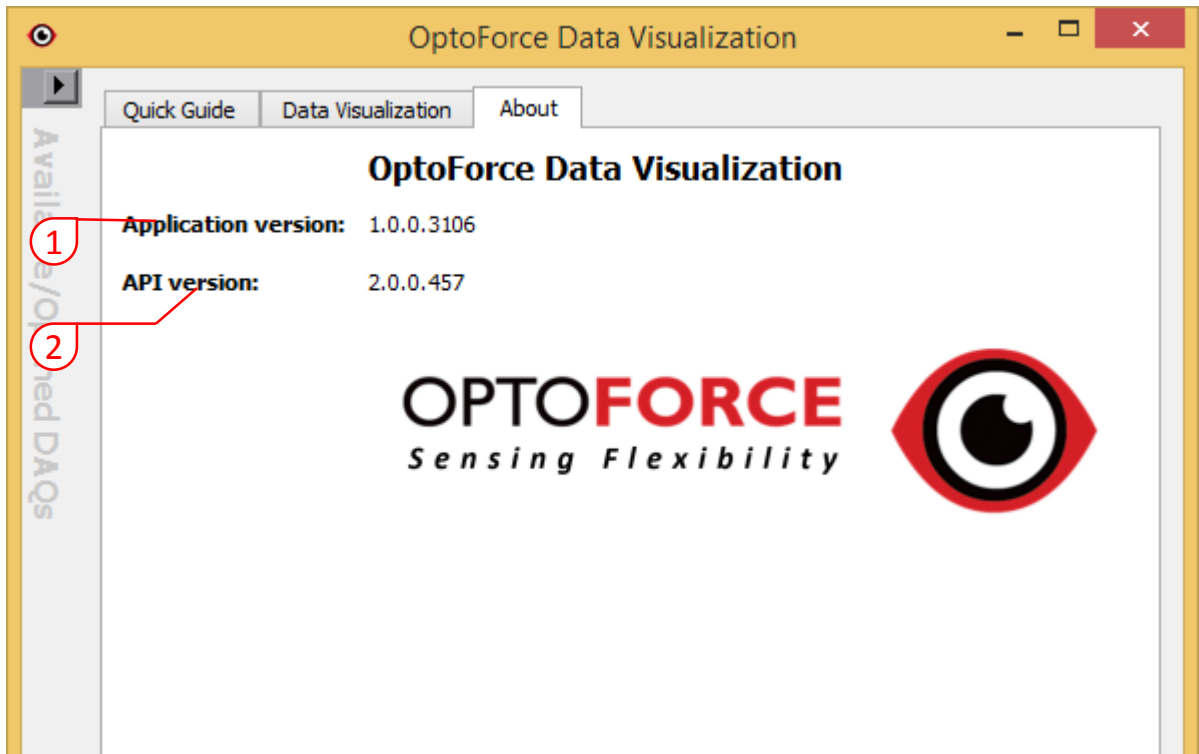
OptoForce Data Visualization

Available/Opened DAQs

Quick Guide | Data Visualization | About

OptoForce Data Visualization

Application version: 1.0.0.3106

API version: 2.0.0.457

1

2

OPTOFORCE
Sensing Flexibility